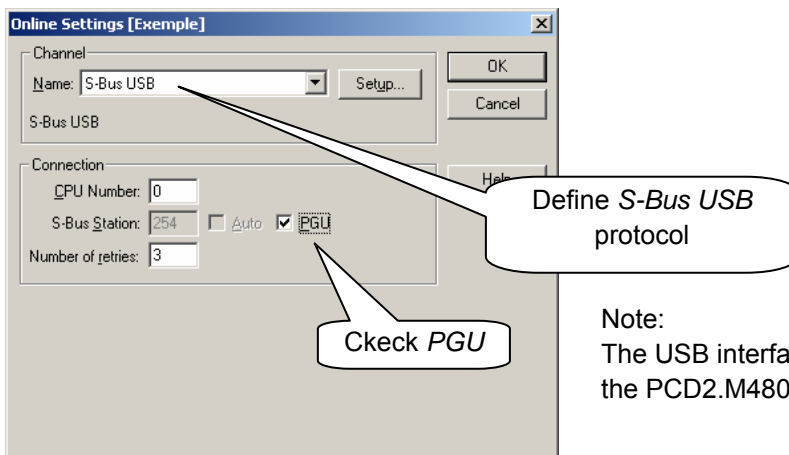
Online Settings [Exemple]

Channel

Name: S-Bus USB

Setup...

OK

Cancel

S-Bus USB

Connection

CPU Number: 0

S-Bus Station: 254

Auto

PGU

Number of retries: 3

Help

Define *S-Bus USB* protocol

Ckeck *PGU*

Note:
The USB interfa
the PCD2.M480